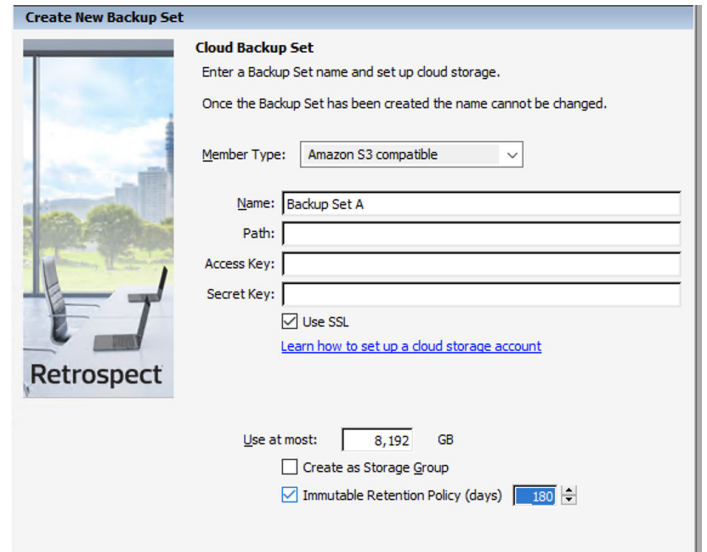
Create New Backup Set

Retrospect

Cloud Backup Set

Enter a Backup Set name and set up cloud storage.

Once the Backup Set has been created the name cannot be changed.

Member Type: Amazon S3 compatible

Name: Backup Set A

Path:

Access Key:

Secret Key:

Use SSL

Learn how to set up a cloud storage account

Use at most: 8,192 GB

Create as Storage Group

Immutable Retention Policy (days) 180